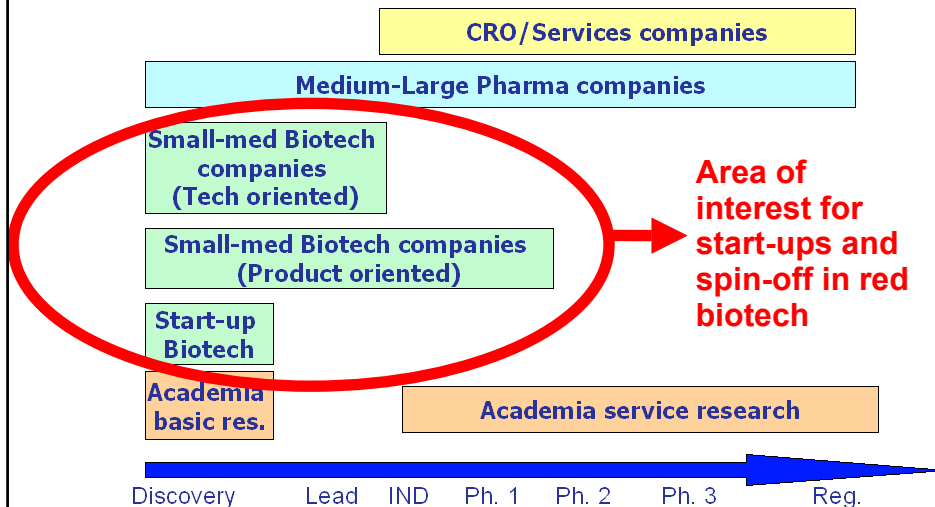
CRO/Services companies

Medium-Large Pharma companies

Small-med Biotech companies (Tech oriented)

Small-med Biotech companies (Product oriented)

Start-up Biotech

Academia basic res.

Academia service research

Area of interest for start-ups and spin-off in red biotech

Discovery Lead IND Ph. 1 Ph. 2 Ph. 3 Reg.